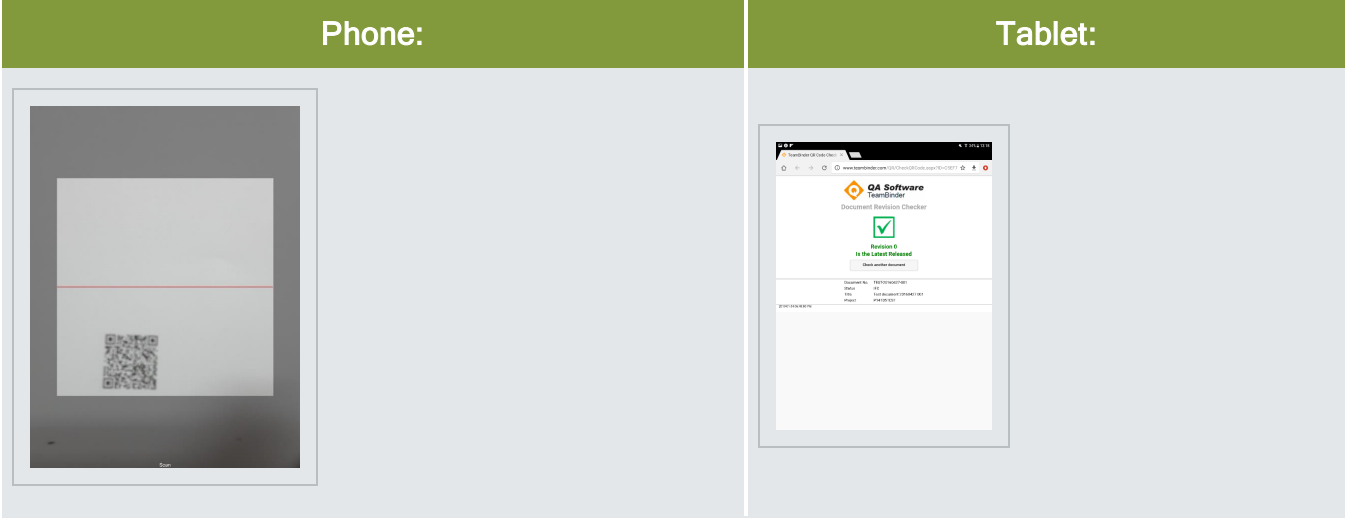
| Phone: | Tablet: |
|---|---|
| Scan | TeamBinder QR Code Chec<br>www.teambinder.com/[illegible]<br>QA Software<br>TeamBinder<br>Document Revision Checker<br>Revision 0<br>Is the Latest Released<br>Check another document<br>Document No. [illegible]<br>Status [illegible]<br>Title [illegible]<br>Project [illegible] |